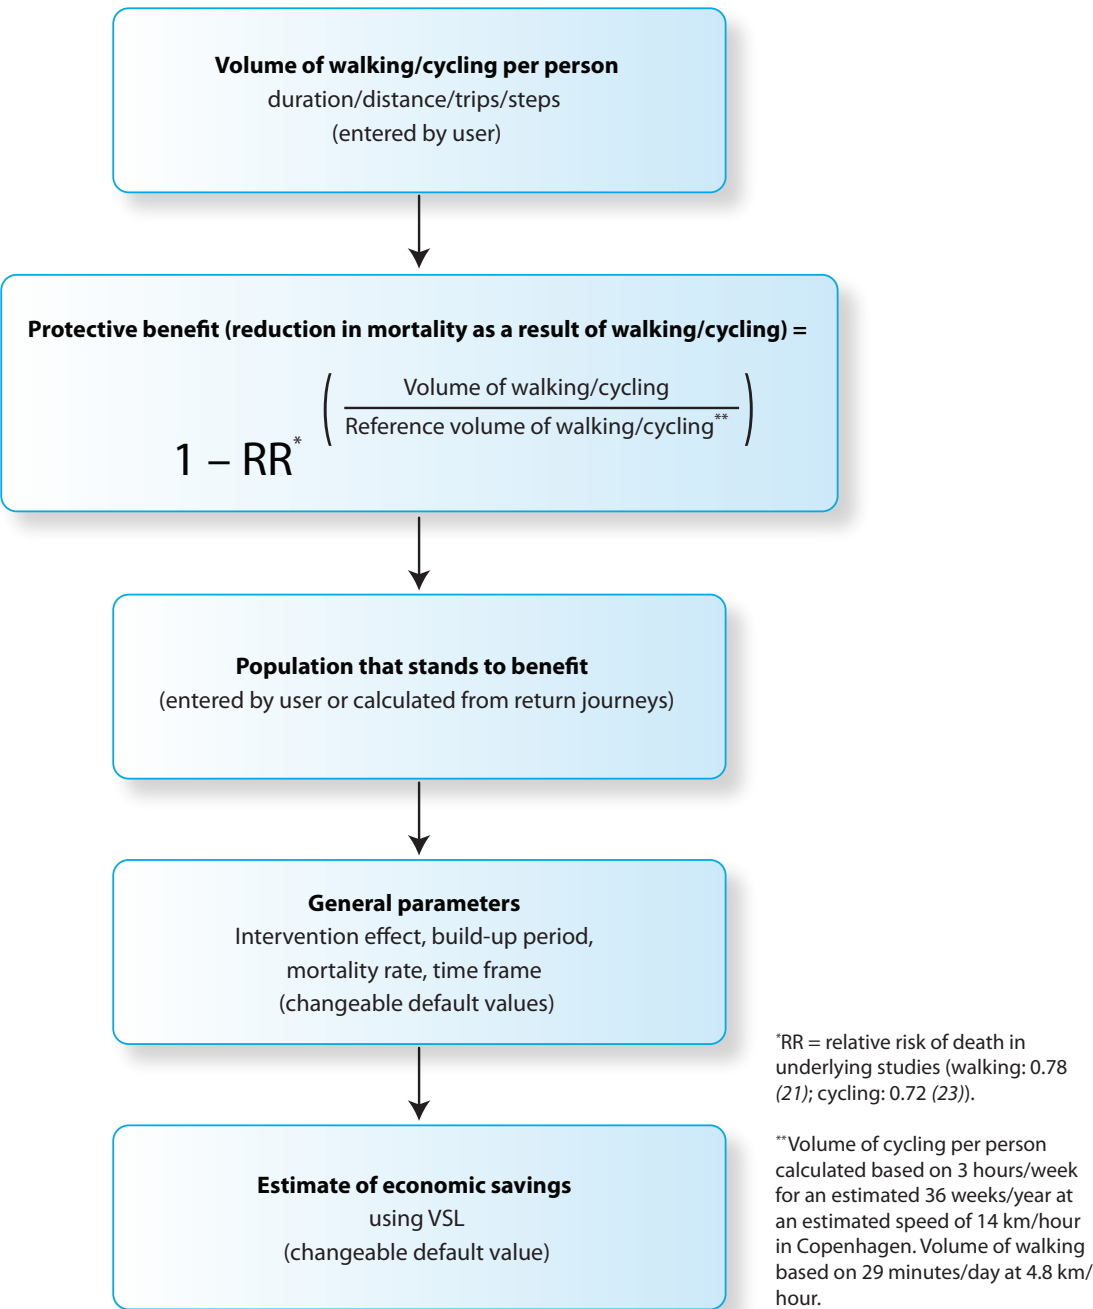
**Volume of walking/cycling per person**
duration/distance/trips/steps
(entered by user)

**Protective benefit (reduction in mortality as a result of walking/cycling) =**

$1 - RR^{*\left(\frac{\text{Volume of walking/cycling}}{\text{Reference volume of walking/cycling}^{**}}\right)}$

**Population that stands to benefit**
(entered by user or calculated from return journeys)

**General parameters**
Intervention effect, build-up period, mortality rate, time frame
(changeable default values)

**Estimate of economic savings**
using VSL
(changeable default value)

*RR = relative risk of death in underlying studies (walking: 0.78 *(21)*; cycling: 0.72 *(23)*).

**Volume of cycling per person calculated based on 3 hours/week for an estimated 36 weeks/year at an estimated speed of 14 km/hour in Copenhagen. Volume of walking based on 29 minutes/day at 4.8 km/hour.